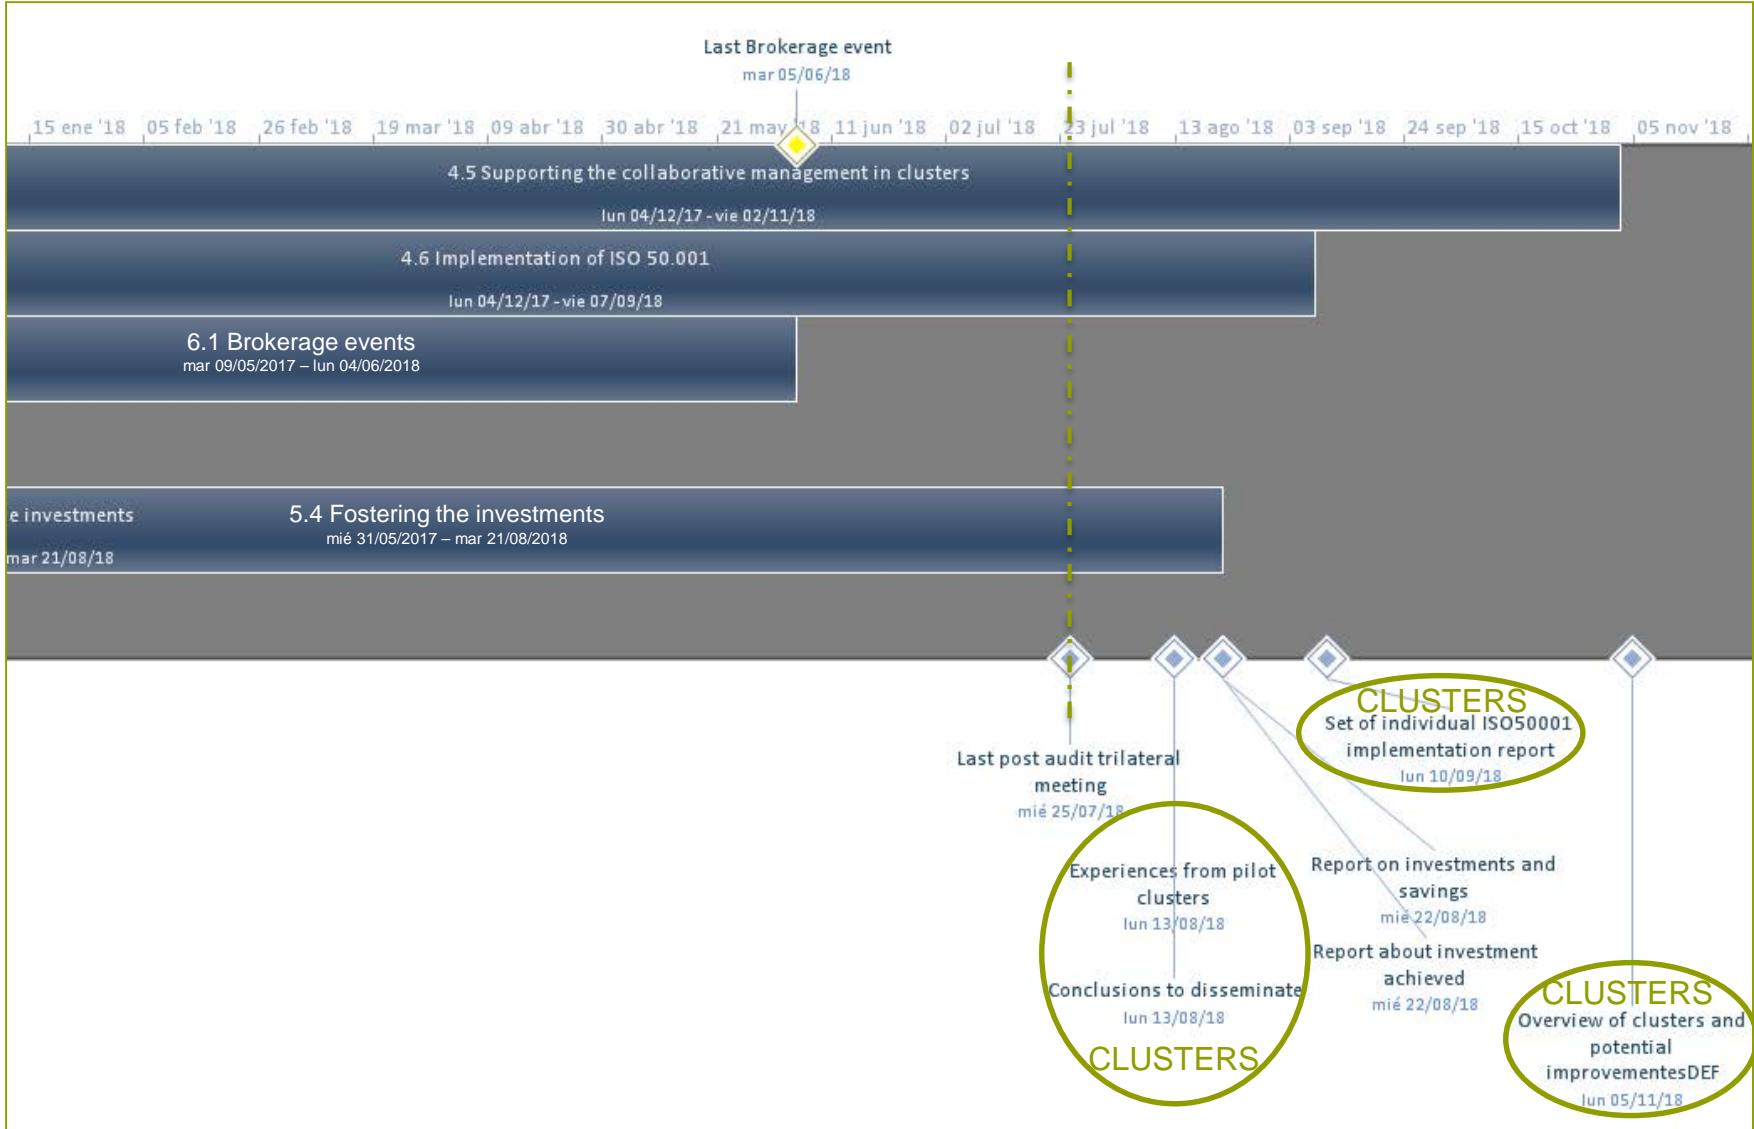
Last Brokerage event
mar 05/06/18

15 ene '18 05 feb '18 26 feb '18 19 mar '18 09 abr '18 30 abr '18 21 may '18 11 jun '18 02 jul '18 23 jul '18 13 ago '18 03 sep '18 24 sep '18 15 oct '18 05 nov '18

4.5 Supporting the collaborative management in clusters
lun 04/12/17 - vie 02/11/18

4.6 Implementation of ISO 50.001
lun 04/12/17 - vie 07/09/18

6.1 Brokerage events
mar 09/05/2017 – lun 04/06/2018

e investments
mar 21/08/18

5.4 Fostering the investments
mié 31/05/2017 – mar 21/08/2018

CLUSTERS
Set of individual ISO50001 implementation report
lun 10/09/18

Last post audit trilateral meeting
mié 25/07/18

Experiences from pilot clusters
lun 13/08/18

Conclusions to disseminate
lun 13/08/18

CLUSTERS

Report on investments and savings
mié 22/08/18

Report about investment achieved
mié 22/08/18

CLUSTERS
Overview of clusters and potential improvementesDEF
lun 05/11/18